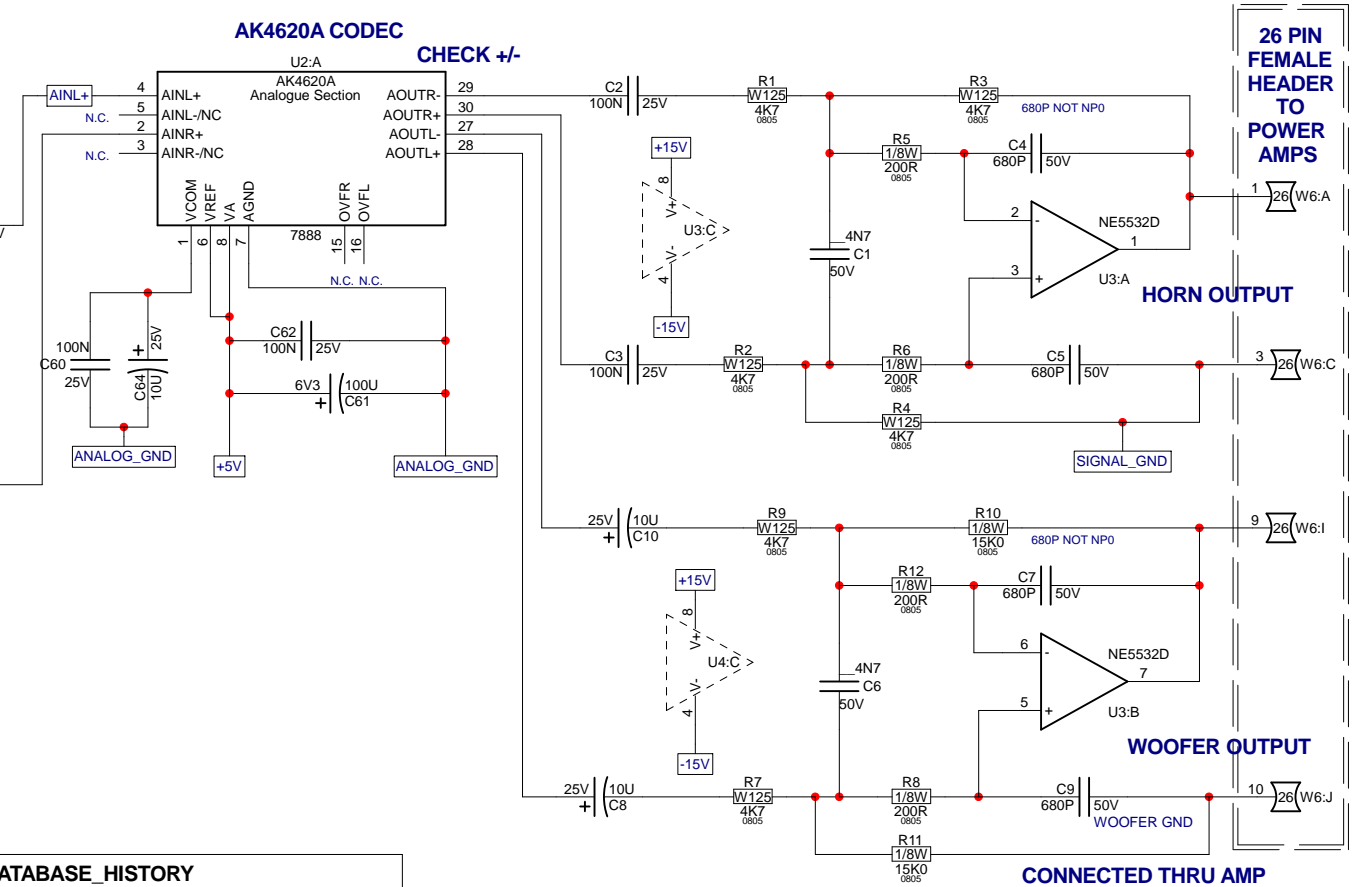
AK4620A CODEC

CHECK +/-

26 PIN FEMALE HEADER TO POWER AMPS

U2:A
AK4620A
Analogue Section

AINL+
4 AINL+
N.C. 5 AINL-/NC
2 AINR+
N.C. 3 AINR-/NC
29 AOUTR-
30 AOUTR+
27 AOUTL-
28 AOUTL+
VCOM VREF VA AGND
1 6 8 7
7888
OVFR OVFL
15 16
N.C. N.C.

V

C2
100N 25V
R1
W125
4K7
0805
R3
W125
4K7
0805
680P NOT NP0
R5
1/8W
200R
0805
C4
680P 50V

+15V
8
V+
U3:C
V-
4
-15V

4N7
C1
50V

2
3
NE5532D
1
U3:A
1 26 W6:A

HORN OUTPUT

100N
C60
25V
+
C64
25V
10U
C62
100N 25V
6V3
+
100U
C61

ANALOG_GND
+5V
ANALOG_GND

C3
100N 25V
R2
W125
4K7
0805
R6
1/8W
200R
0805
C5
680P 50V
3 26 W6:C
R4
W125
4K7
0805
SIGNAL_GND

25V
+
10U
C10
R9
W125
4K7
0805
R10
1/8W
15K0
0805
680P NOT NP0
9 26 W6:I
R12
1/8W
200R
0805
C7
680P 50V

+15V
8
V+
U4:C
V-
4
-15V

4N7
C6
50V

6
5
NE5532D
7
U3:B

WOOFER OUTPUT

25V
+
10U
C8
R7
W125
4K7
0805
R8
1/8W
200R
0805
C9
680P 50V
WOOFER GND
10 26 W6:J
R11
1/8W
15K0
0805

ATABASE_HISTORY

CONNECTED THRU AMP